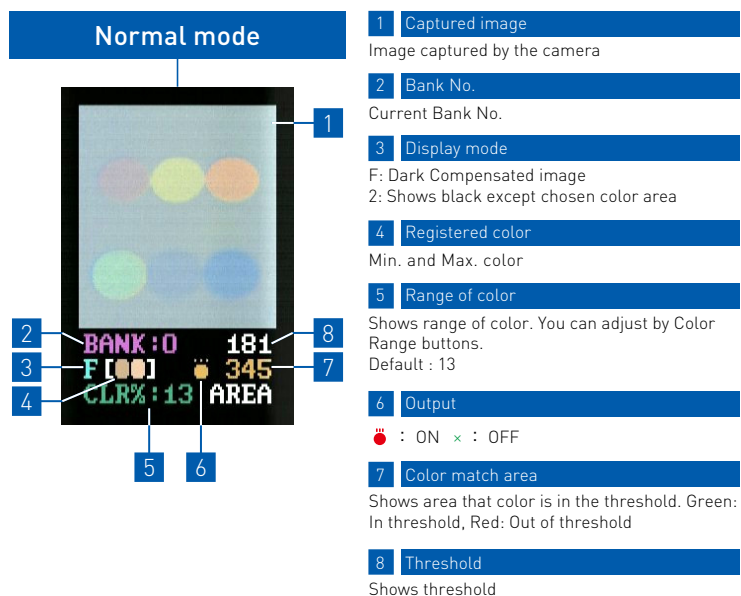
Normal mode

1

BANK:0 181
F [ ] 345
CLR%:13 AREA

2
3
4
5
6
7
8

1 Captured image
Image captured by the camera

2 Bank No.
Current Bank No.

3 Display mode
F: Dark Compensated image
2: Shows black except chosen color area

4 Registered color
Min. and Max. color

5 Range of color
Shows range of color. You can adjust by Color Range buttons.
Default : 13

6 Output
: ON × : OFF

7 Color match area
Shows area that color is in the threshold. Green: In threshold, Red: Out of threshold

8 Threshold
Shows threshold